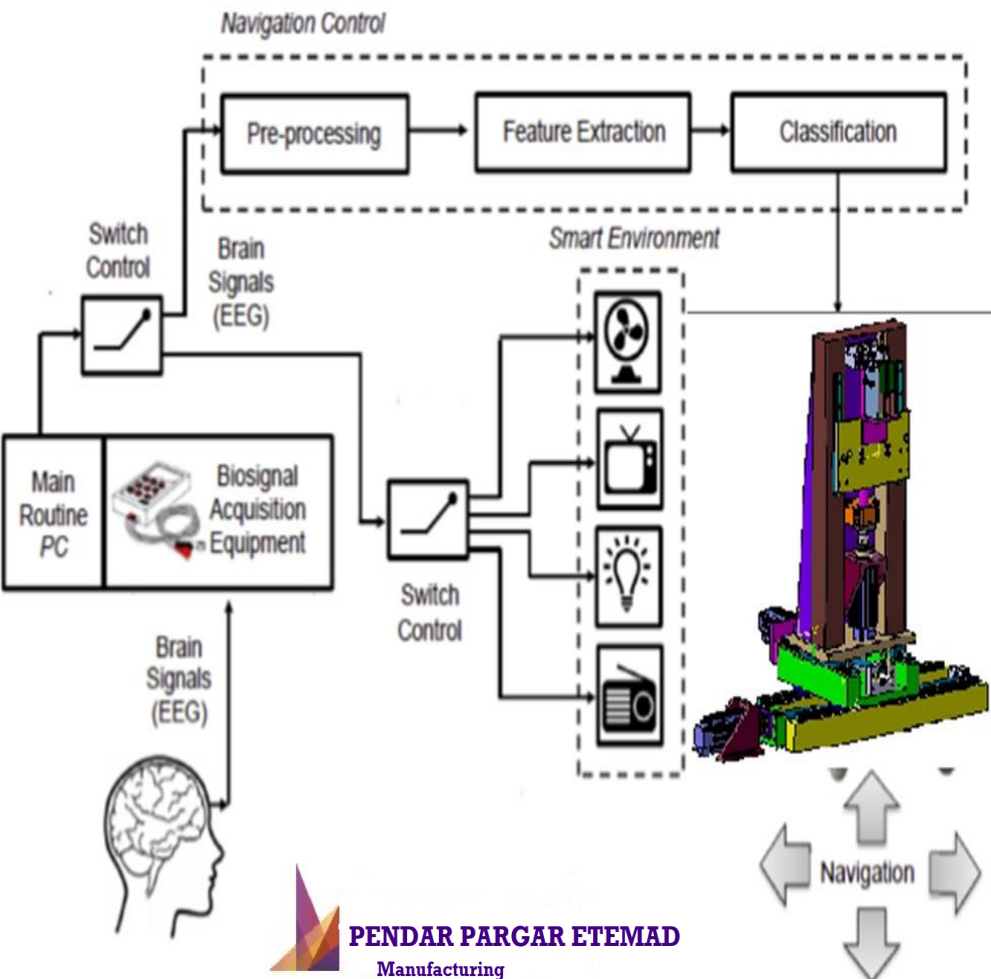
Navigation Control

Pre-processing

Feature Extraction

Classification

Switch Control

Brain Signals (EEG)

Smart Environment

Main Routine PC

Biosignal Acquisition Equipment

Switch Control

Brain Signals (EEG)

Navigation

PENDAR PARGAR ETEMAD

Manufacturing